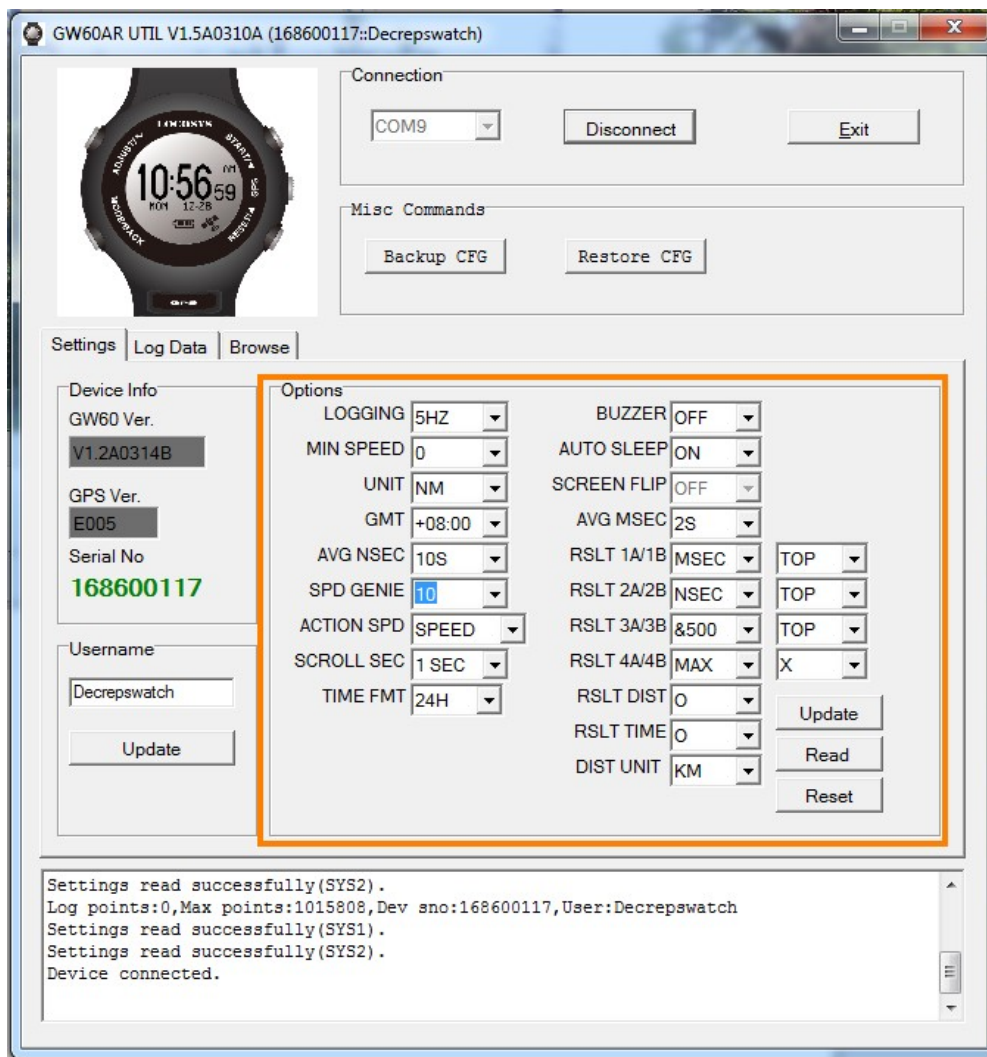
GW60AR UTIL V1.5A0310A (168600117::Decrepswatch)

LOCOSYS
START/■
ADJUST/↕
10:56 59
MON 12-28
GPS
MODE/BACK
RESET/▲
GT-31

Connection
COM9
Disconnect
Exit

Misc Commands
Backup CFG
Restore CFG

Settings | Log Data | Browse

Device Info
GW60 Ver.
V1.2A0314B
GPS Ver.
E005
Serial No
168600117

Username
Decrepswatch
Update

Options
LOGGING 5HZ
MIN SPEED 0
UNIT NM
GMT +08:00
AVG NSEC 10S
SPD GENIE 10
ACTION SPD SPEED
SCROLL SEC 1 SEC
TIME FMT 24H

BUZZER OFF
AUTO SLEEP ON
SCREEN FLIP OFF
AVG MSEC 2S
RSLT 1A/1B MSEC TOP
RSLT 2A/2B NSEC TOP
RSLT 3A/3B &500 TOP
RSLT 4A/4B MAX X
RSLT DIST O
RSLT TIME O
DIST UNIT KM

Update
Read
Reset

Settings read successfully(SYS2).
Log points:0,Max points:1015808,Dev sno:168600117,User:Decrepswatch
Settings read successfully(SYS1).
Settings read successfully(SYS2).
Device connected.